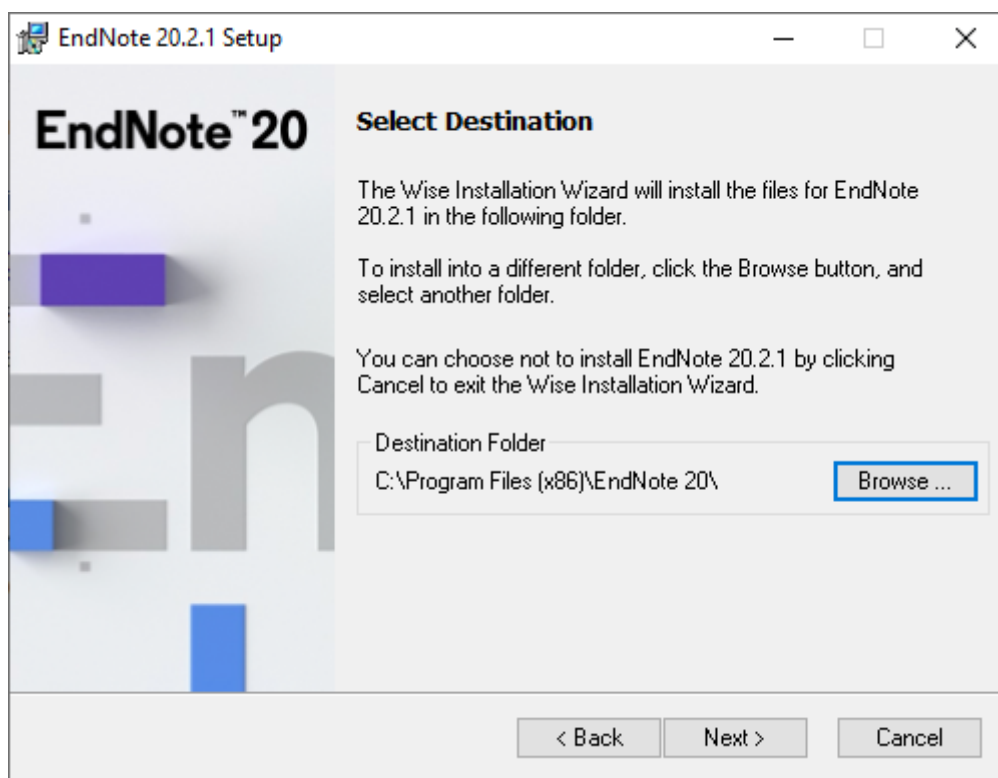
EndNote 20.2.1 Setup

EndNote™ 20

Select Destination

The Wise Installation Wizard will install the files for EndNote 20.2.1 in the following folder.

To install into a different folder, click the Browse button, and select another folder.

You can choose not to install EndNote 20.2.1 by clicking Cancel to exit the Wise Installation Wizard.

Destination Folder

C:\Program Files (x86)\EndNote 20\

Browse ...

< Back

Next >

Cancel